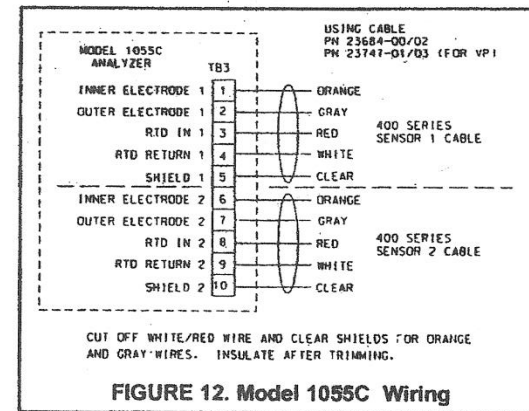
USING CABLE
PN 23684-00/02
PN 23747-01/03 (FOR VP)

MODEL 1055C
ANALYZER

TB3

INNER ELECTRODE 1 | 1 | ORANGE
OUTER ELECTRODE 1 | 2 | GRAY
RTD IN 1 | 3 | RED
RTD RETURN 1 | 4 | WHITE
SHIELD 1 | 5 | CLEAR

400 SERIES
SENSOR 1 CABLE

INNER ELECTRODE 2 | 6 | ORANGE
OUTER ELECTRODE 2 | 7 | GRAY
RTD IN 2 | 8 | RED
RTD RETURN 2 | 9 | WHITE
SHIELD 2 | 10 | CLEAR

400 SERIES
SENSOR 2 CABLE

CUT OFF WHITE/RED WIRE AND CLEAR SHIELDS FOR ORANGE AND GRAY WIRES. INSULATE AFTER TRIMMING.

FIGURE 12. Model 1055C Wiring